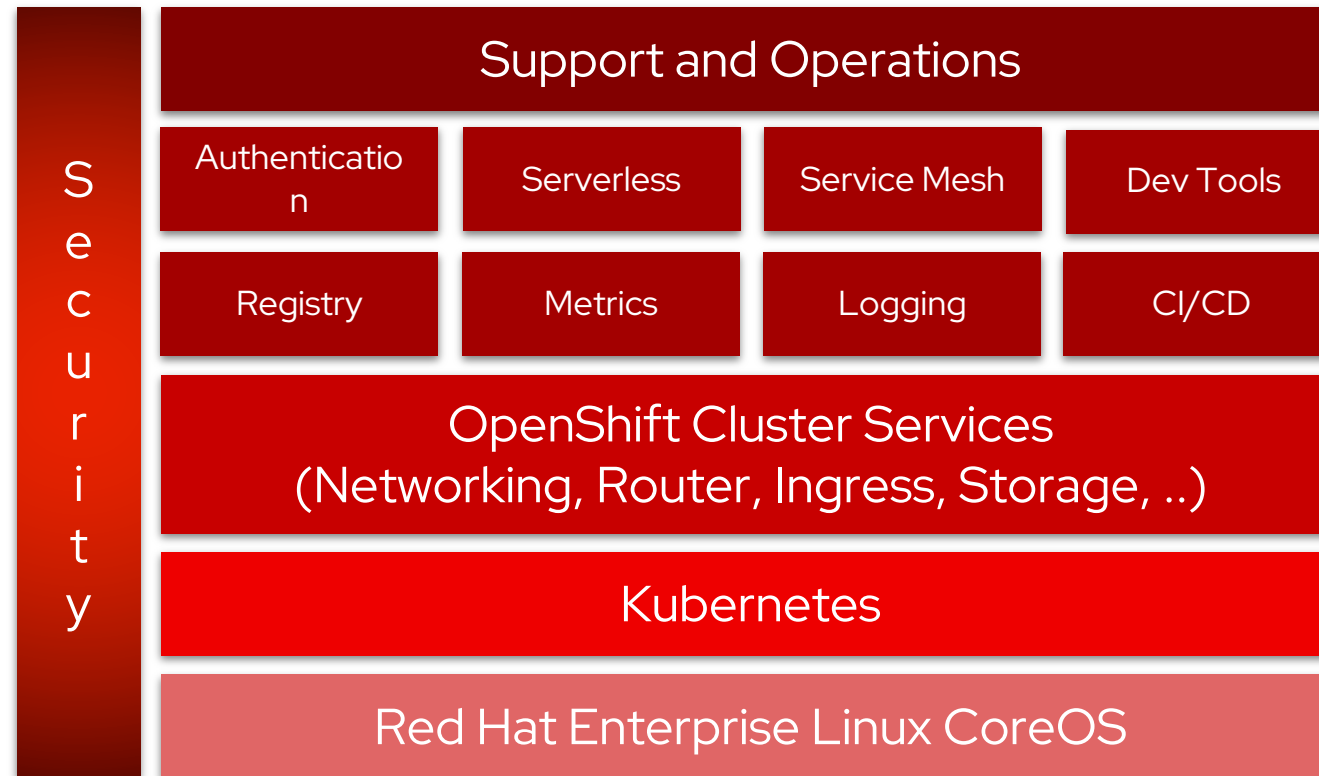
Security

Support and Operations

Authentication

Serverless

Service Mesh

Dev Tools

Registry

Metrics

Logging

CI/CD

OpenShift Cluster Services
(Networking, Router, Ingress, Storage, ..)

Kubernetes

Red Hat Enterprise Linux CoreOS